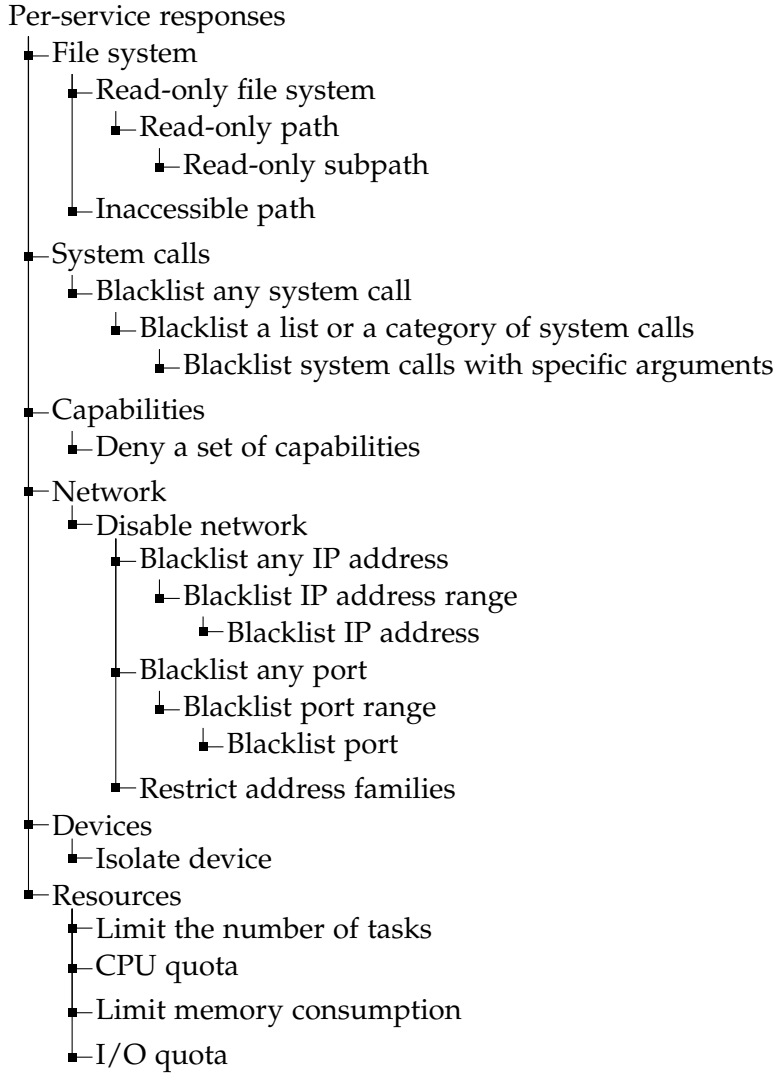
Per-service responses
File system
Read-only file system
Read-only path
Read-only subpath
Inaccessible path
System calls
Blacklist any system call
Blacklist a list or a category of system calls
Blacklist system calls with specific arguments
Capabilities
Deny a set of capabilities
Network
Disable network
Blacklist any IP address
Blacklist IP address range
Blacklist IP address
Blacklist any port
Blacklist port range
Blacklist port
Restrict address families
Devices
Isolate device
Resources
Limit the number of tasks
CPU quota
Limit memory consumption
I/O quota